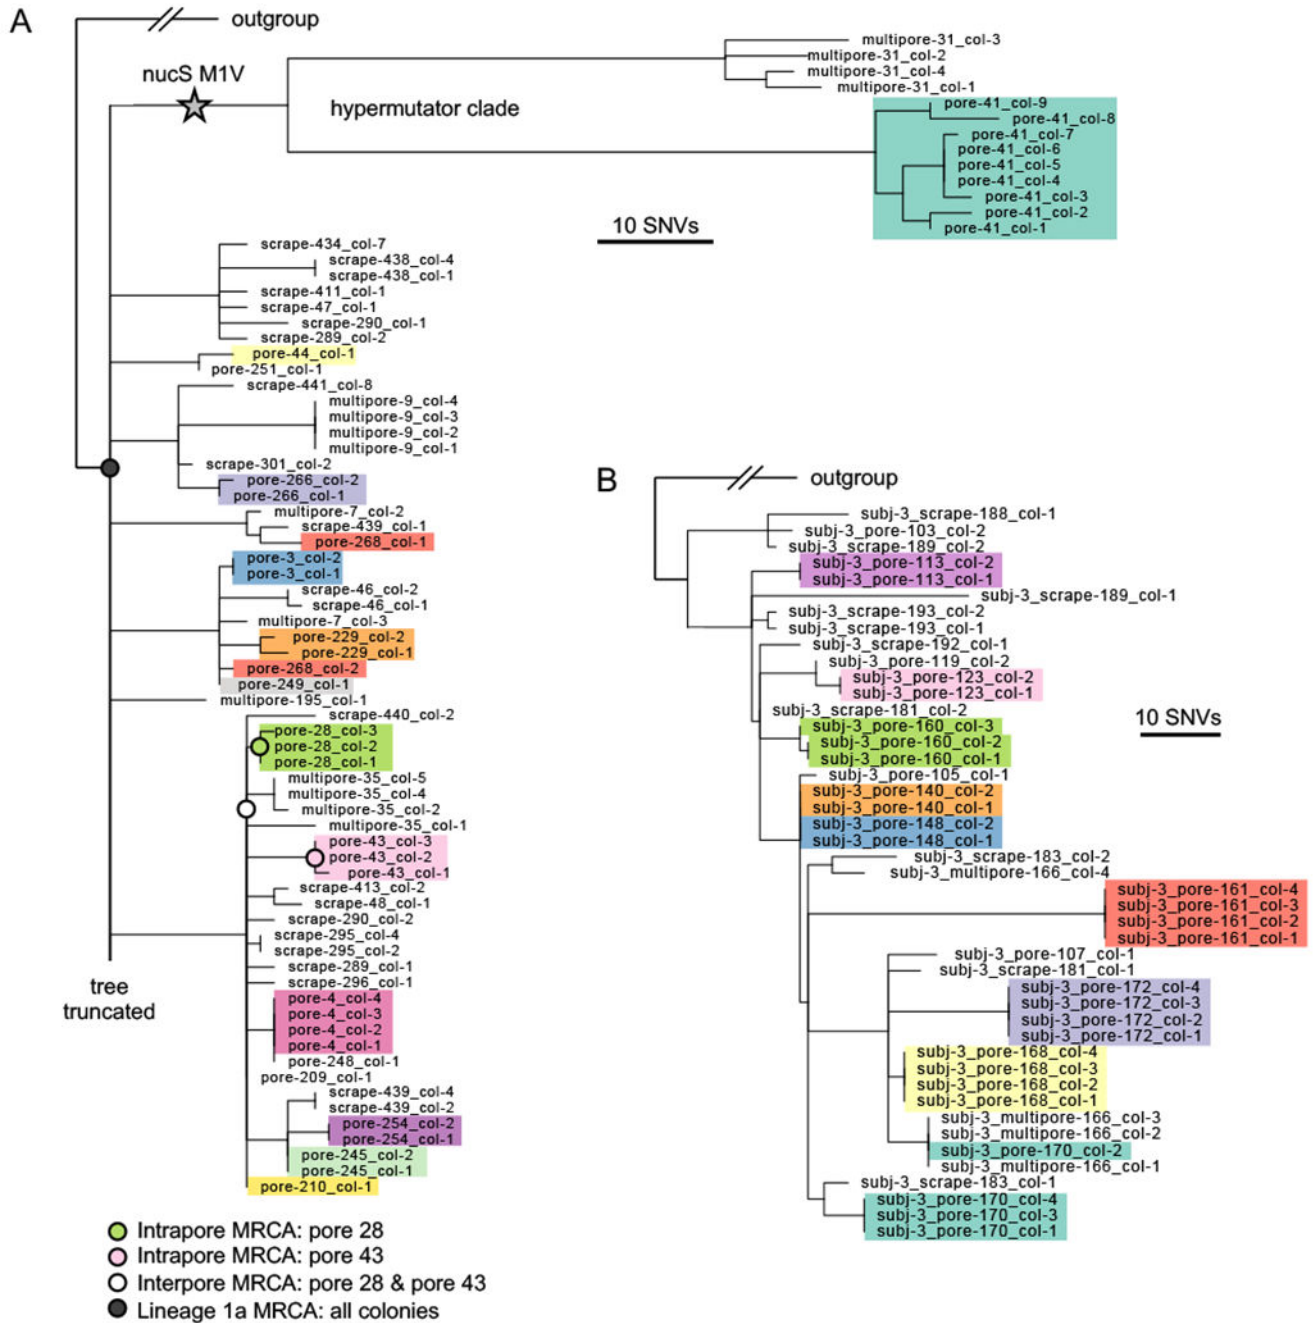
A

outgroup

nucS M1V

hypermutator clade

multipore-31_col-3
multipore-31_col-2
multipore-31_col-4
multipore-31_col-1
pore-41_col-9
pore-41_col-8
pore-41_col-7
pore-41_col-6
pore-41_col-5
pore-41_col-4
pore-41_col-3
pore-41_col-2
pore-41_col-1

10 SNVs

scrape-434_col-7
scrape-438_col-4
scrape-438_col-1
scrape-411_col-1
scrape-47_col-1
scrape-290_col-1
scrape-289_col-2
pore-44_col-1
pore-251_col-1
scrape-441_col-8
multipore-9_col-4
multipore-9_col-3
multipore-9_col-2
multipore-9_col-1
scrape-301_col-2
pore-266_col-2
pore-266_col-1
multipore-7_col-2
scrape-439_col-1
pore-268_col-1
pore-3_col-2
pore-3_col-1
scrape-46_col-2
scrape-46_col-1
multipore-7_col-3
pore-229_col-2
pore-229_col-1
pore-268_col-2
pore-249_col-1
multipore-195_col-1
scrape-440_col-2
pore-28_col-3
pore-28_col-2
pore-28_col-1
multipore-35_col-5
multipore-35_col-4
multipore-35_col-2
multipore-35_col-1
pore-43_col-3
pore-43_col-2
pore-43_col-1
scrape-413_col-2
scrape-48_col-1
scrape-290_col-2
scrape-295_col-4
scrape-295_col-2
scrape-289_col-1
scrape-296_col-1
pore-4_col-4
pore-4_col-3
pore-4_col-2
pore-4_col-1
pore-248_col-1
pore-209_col-1
scrape-439_col-4
scrape-439_col-2
pore-254_col-2
pore-254_col-1
pore-245_col-2
pore-245_col-1
pore-210_col-1

tree truncated

Intrapore MRCA: pore 28
Intrapore MRCA: pore 43
Interpore MRCA: pore 28 & pore 43
Lineage 1a MRCA: all colonies

B

outgroup

subj-3_scrape-188_col-1
subj-3_pore-103_col-2
subj-3_scrape-189_col-2
subj-3_pore-113_col-2
subj-3_pore-113_col-1
subj-3_scrape-189_col-1
subj-3_scrape-193_col-2
subj-3_scrape-193_col-1
subj-3_scrape-192_col-1
subj-3_pore-119_col-2
subj-3_pore-123_col-2
subj-3_pore-123_col-1
subj-3_scrape-181_col-2
subj-3_pore-160_col-3
subj-3_pore-160_col-2
subj-3_pore-160_col-1
subj-3_pore-105_col-1
subj-3_pore-140_col-2
subj-3_pore-140_col-1
subj-3_pore-148_col-2
subj-3_pore-148_col-1
subj-3_scrape-183_col-2
subj-3_multipore-166_col-4
subj-3_pore-161_col-4
subj-3_pore-161_col-3
subj-3_pore-161_col-2
subj-3_pore-161_col-1
subj-3_pore-107_col-1
subj-3_scrape-181_col-1
subj-3_pore-172_col-4
subj-3_pore-172_col-3
subj-3_pore-172_col-2
subj-3_pore-172_col-1
subj-3_pore-168_col-4
subj-3_pore-168_col-3
subj-3_pore-168_col-2
subj-3_pore-168_col-1
subj-3_multipore-166_col-3
subj-3_multipore-166_col-2
subj-3_pore-170_col-2
subj-3_multipore-166_col-1
subj-3_scrape-183_col-1
subj-3_pore-170_col-4
subj-3_pore-170_col-3
subj-3_pore-170_col-1

10 SNVs